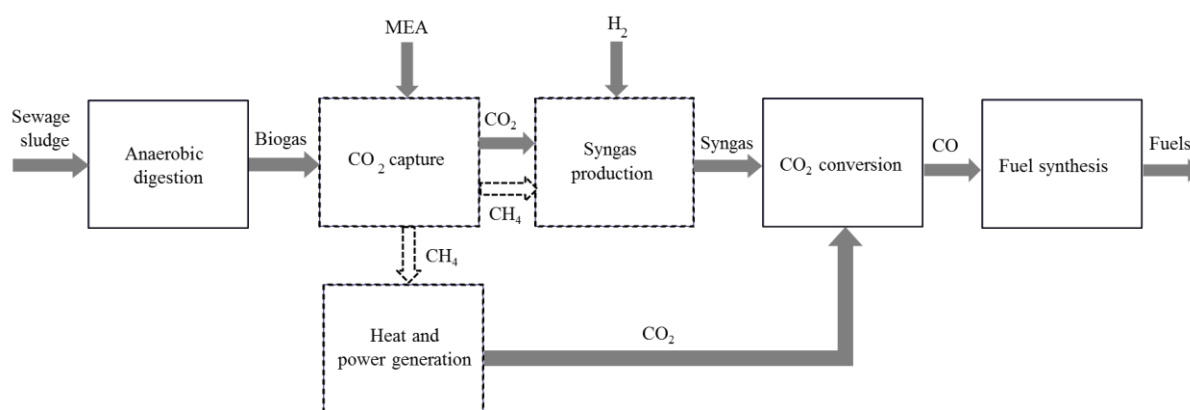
MEA

$H_2$

Sewage sludge

Anaerobic digestion

Biogas

$CO_2$ capture

$CO_2$

$CH_4$

Syngas production

Syngas

$CO_2$ conversion

CO

Fuel synthesis

Fuels

$CH_4$

Heat and power generation

$CO_2$